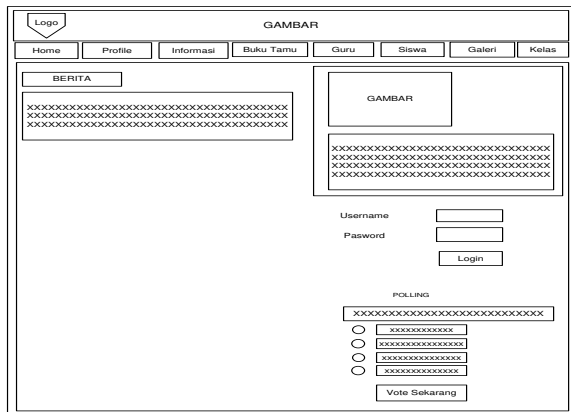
Logo

GAMBAR

Home | Profile | Informasi | Buku Tamu | Guru | Siswa | Galeri | Kelas

BERITA

XXXXXXXXXXXXXXXXXXXXXXXXXXXXXXXXXXXX
XXXXXXXXXXXXXXXXXXXXXXXXXXXXXXXXXXXX
XXXXXXXXXXXXXXXXXXXXXXXXXXXXXXXXXXXX

GAMBAR

XXXXXXXXXXXXXXXXXXXXXXXXXXXXXXX
XXXXXXXXXXXXXXXXXXXXXXXXXXXXXXX
XXXXXXXXXXXXXXXXXXXXXXXXXXXXXXX
XXXXXXXXXXXXXXXXXXXXXXXXXXXXXXX

Username

Pasword

Login

POLLING

XXXXXXXXXXXXXXXXXXXXXXXXXXXXXX

xxxxxxxxxxxxx

xxxxxxxxxxxxxxxx

xxxxxxxxxxxxxxx

xxxxxxxxxxxxxx

Vote Sekarang